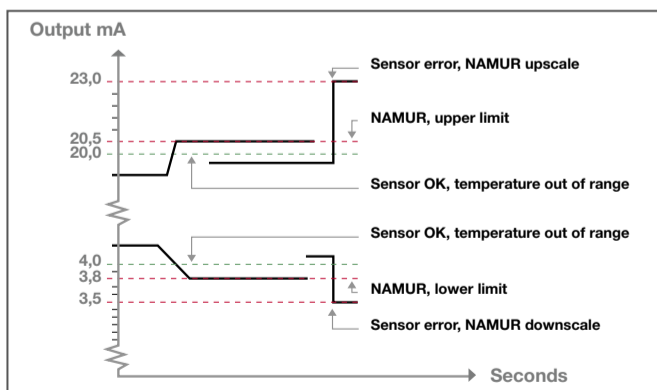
Output mA

23,0

20,5
20,0

4,0
3,8
3,5

Sensor error, NAMUR upscale

NAMUR, upper limit

Sensor OK, temperature out of range

Sensor OK, temperature out of range

NAMUR, lower limit

Sensor error, NAMUR downscale

Seconds